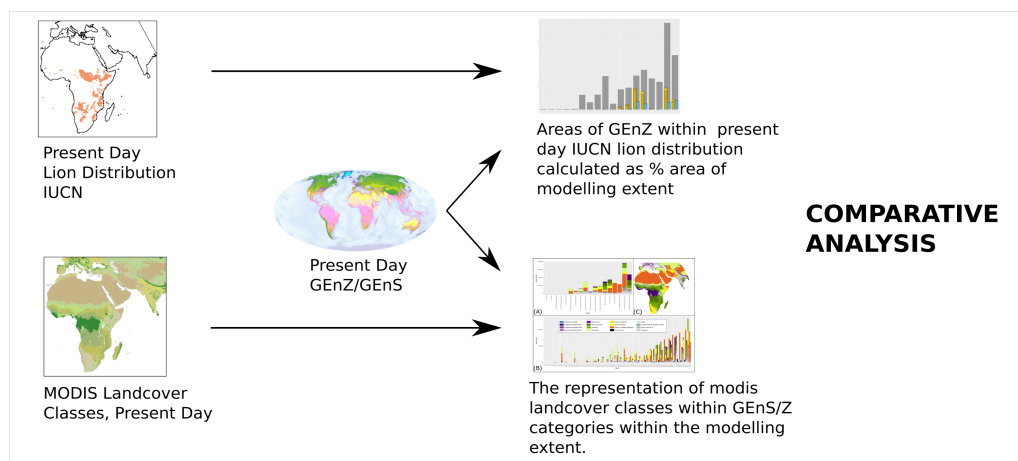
Present Day Lion Distribution IUCN

MODIS Landcover Classes, Present Day

Present Day GEnZ/GEnS

Areas of GEnZ within present day IUCN lion distribution calculated as % area of modelling extent

(A)

(C)

(B)

The representation of modis landcover classes within GEnS/Z categories within the modelling extent.

COMPARATIVE ANALYSIS